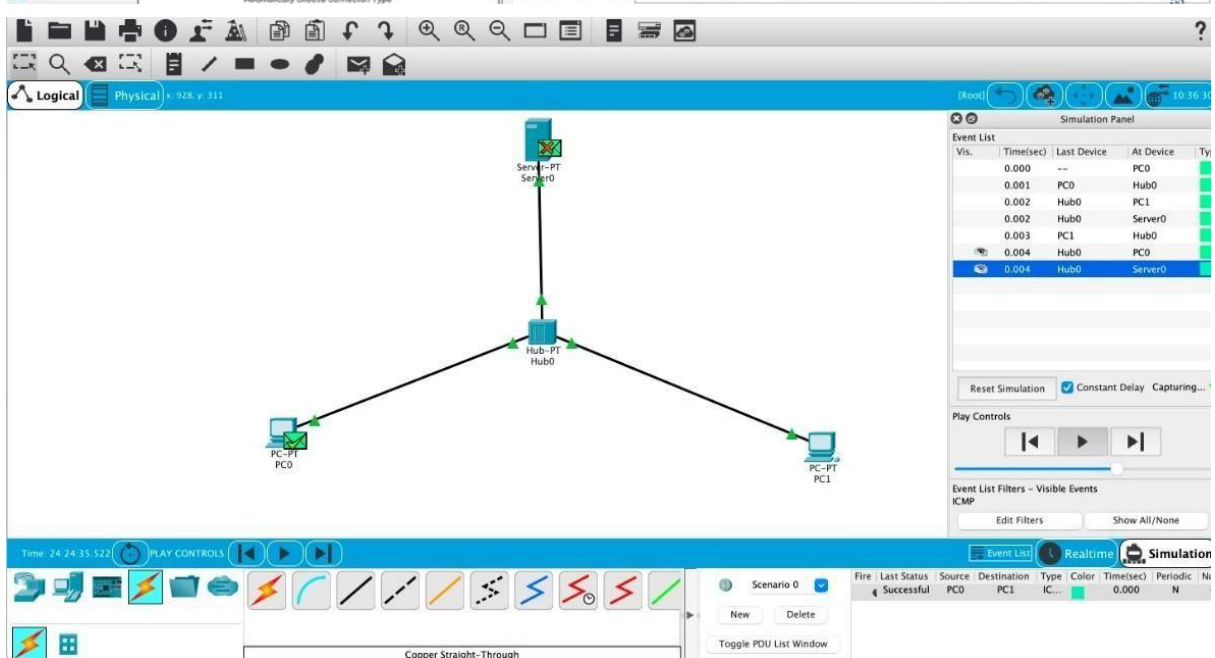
Automatically Choose Connection Type

?

Logical Physical x: 928, y: 311

[Root] 10:36:30

Simulation Panel

Event List

| Vis. | Time(sec) | Last Device | At Device | Ty |
|---|---|---|---|---|
| | 0.000 | -- | PC0 | |
| | 0.001 | PC0 | Hub0 | |
| | 0.002 | Hub0 | PC1 | |
| | 0.002 | Hub0 | Server0 | |
| | 0.003 | PC1 | Hub0 | |
| | 0.004 | Hub0 | PC0 | |
| | 0.004 | Hub0 | Server0 | |

Reset Simulation Constant Delay Capturing...

Play Controls

Event List Filters - Visible Events
ICMP

Edit Filters Show All/None

Server-PT
Server0

Hub-PT
Hub0

PC-PT
PC0

PC-PT
PC1

Time: 24:24:35.522 PLAY CONTROLS

Event List Realtime Simulation

Scenario 0

New Delete

Toggle PDU List Window

| Fire | Last Status | Source | Destination | Type | Color | Time(sec) | Periodic | Nu |
|---|---|---|---|---|---|---|---|---|
| | Successful | PC0 | PC1 | IC... | | 0.000 | N | |

Copper Straight-Through